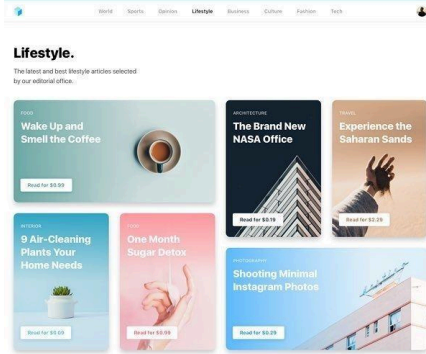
World Sports Opinion Lifestyle Business Culture Fashion Tech

Lifestyle.

The latest and best lifestyle articles selected by our editorial office.

FOOD
Wake Up and Smell the Coffee
Read for $0.99

ARCHITECTURE
The Brand New NASA Office
Read for $0.19

TRAVEL
Experience the Saharan Sands
Read for $2.29

INTERIOR
9 Air-Cleaning Plants Your Home Needs
Read for $0.09

FOOD
One Month Sugar Detox
Read for $0.99

PHOTOGRAPHY
Shooting Minimal Instagram Photos
Read for $0.29